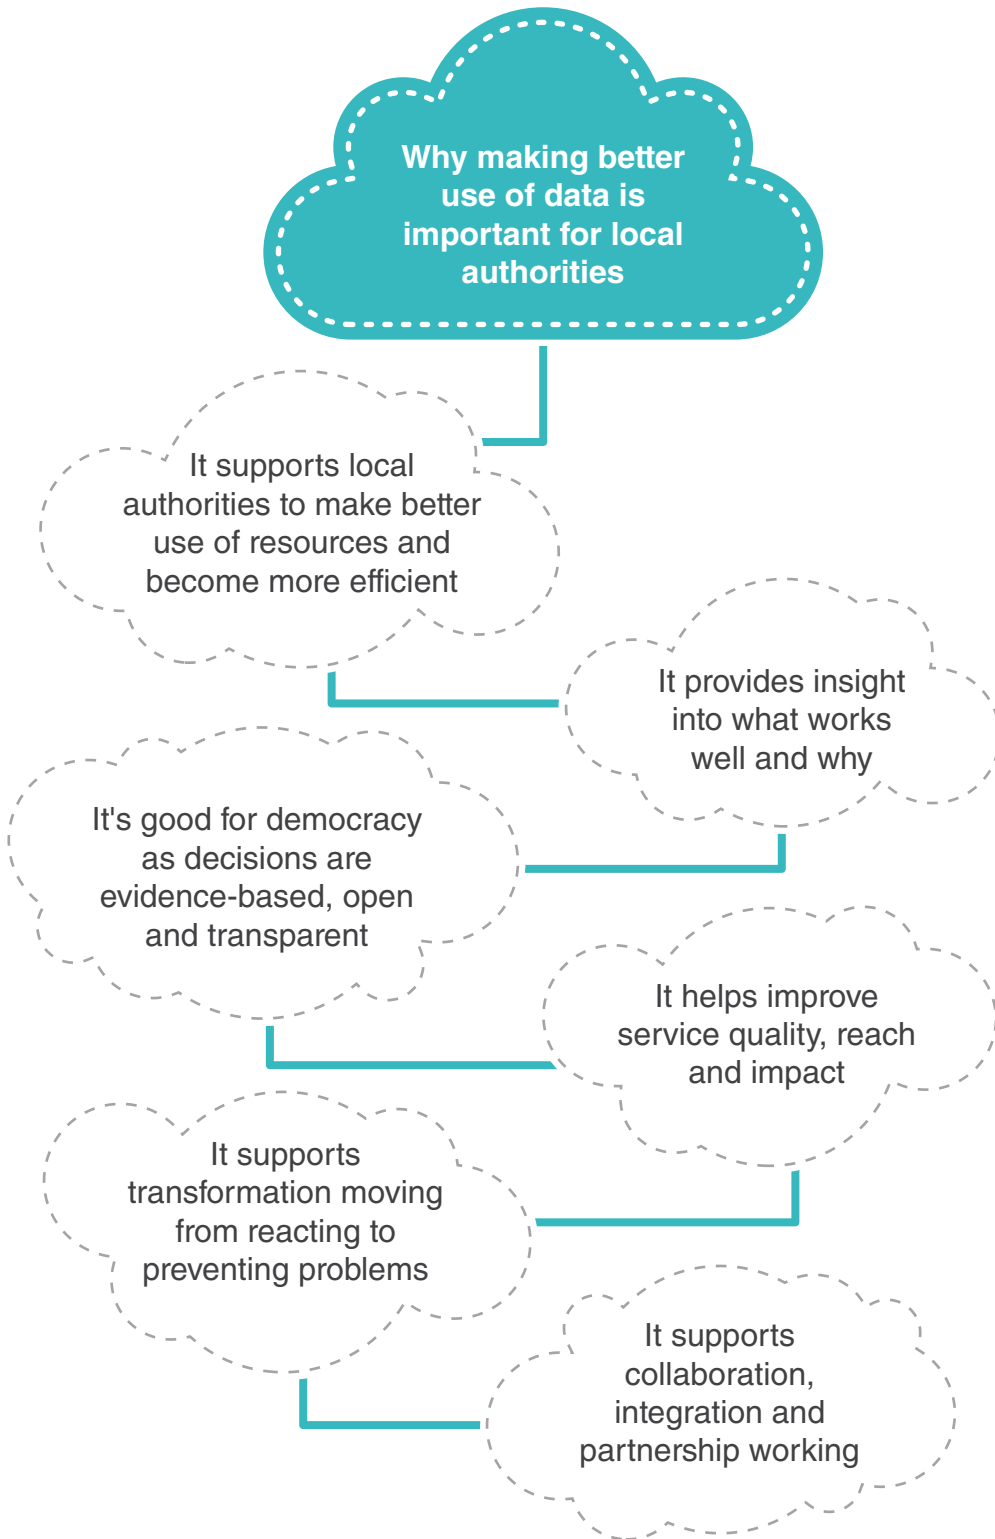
Why making better use of data is important for local authorities

It supports local authorities to make better use of resources and become more efficient

It provides insight into what works well and why

It's good for democracy as decisions are evidence-based, open and transparent

It helps improve service quality, reach and impact

It supports transformation moving from reacting to preventing problems

It supports collaboration, integration and partnership working